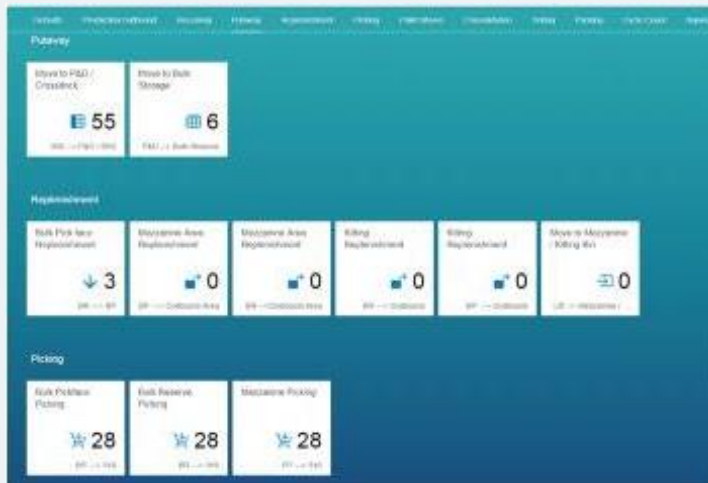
Defaults Production Inbound Receiving Putaway Replenishment Picking Pallet Moves Consolidation Staging Packing Cycle Count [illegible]

Putaway

Move to P&D / Crossdock
55
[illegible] → P&D / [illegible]

Move to Bulk Storage
6
P&D → Bulk Reserve

Replenishment

Bulk Pick face Replenishment
3
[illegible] → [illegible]

Mezzanine Area Replenishment
0
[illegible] → Outbound Area

Mezzanine Area Replenishment
0
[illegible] → Outbound Area

Kitting Replenishment
0
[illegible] → Outbound

Kitting Replenishment
0
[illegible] → Outbound

Move to Mezzanine / Kitting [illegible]
0
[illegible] → Mezzanine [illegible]

Picking

Bulk Pickface Picking
28
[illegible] → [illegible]

Bulk Reserve Picking
28
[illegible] → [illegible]

Mezzanine Picking
28
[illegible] → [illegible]